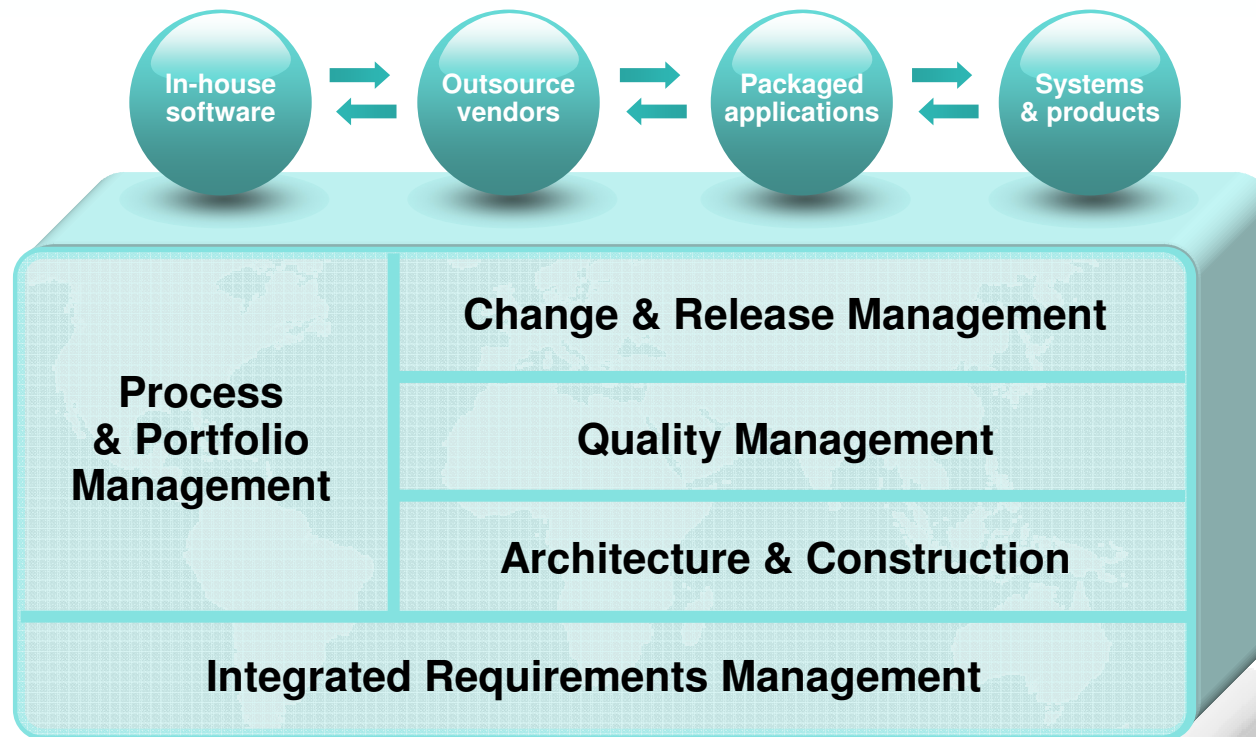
In-house software

Outsource vendors

Packaged applications

Systems & products

Process & Portfolio Management

Change & Release Management

Quality Management

Architecture & Construction

Integrated Requirements Management